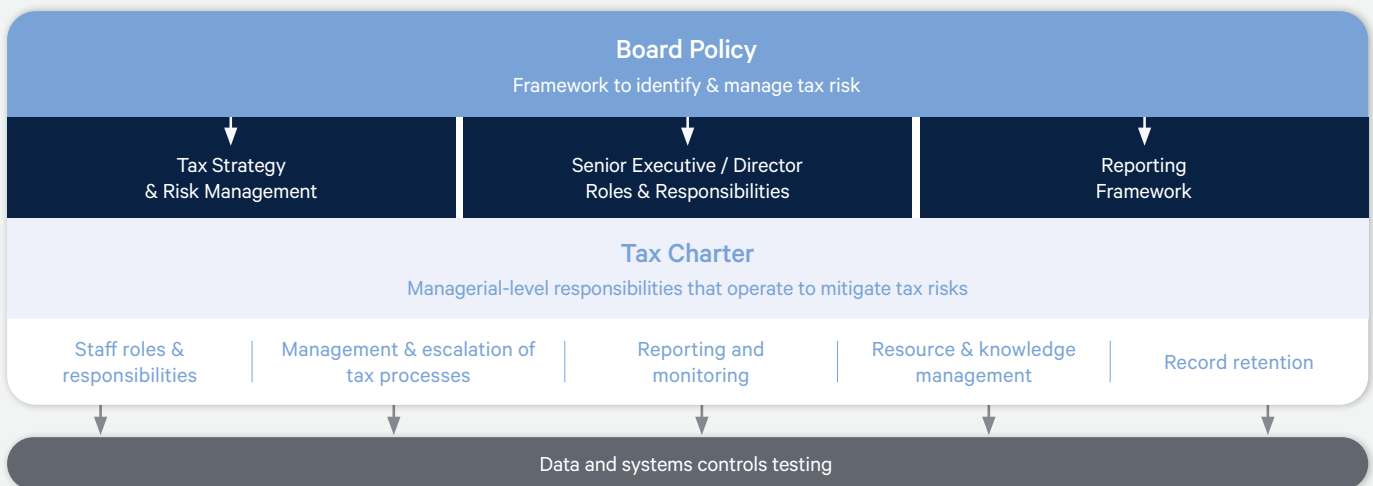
Board Policy
Framework to identify & manage tax risk

Tax Strategy & Risk Management

Senior Executive / Director Roles & Responsibilities

Reporting Framework

Tax Charter
Managerial-level responsibilities that operate to mitigate tax risks

Staff roles & responsibilities

Management & escalation of tax processes

Reporting and monitoring

Resource & knowledge management

Record retention

Data and systems controls testing